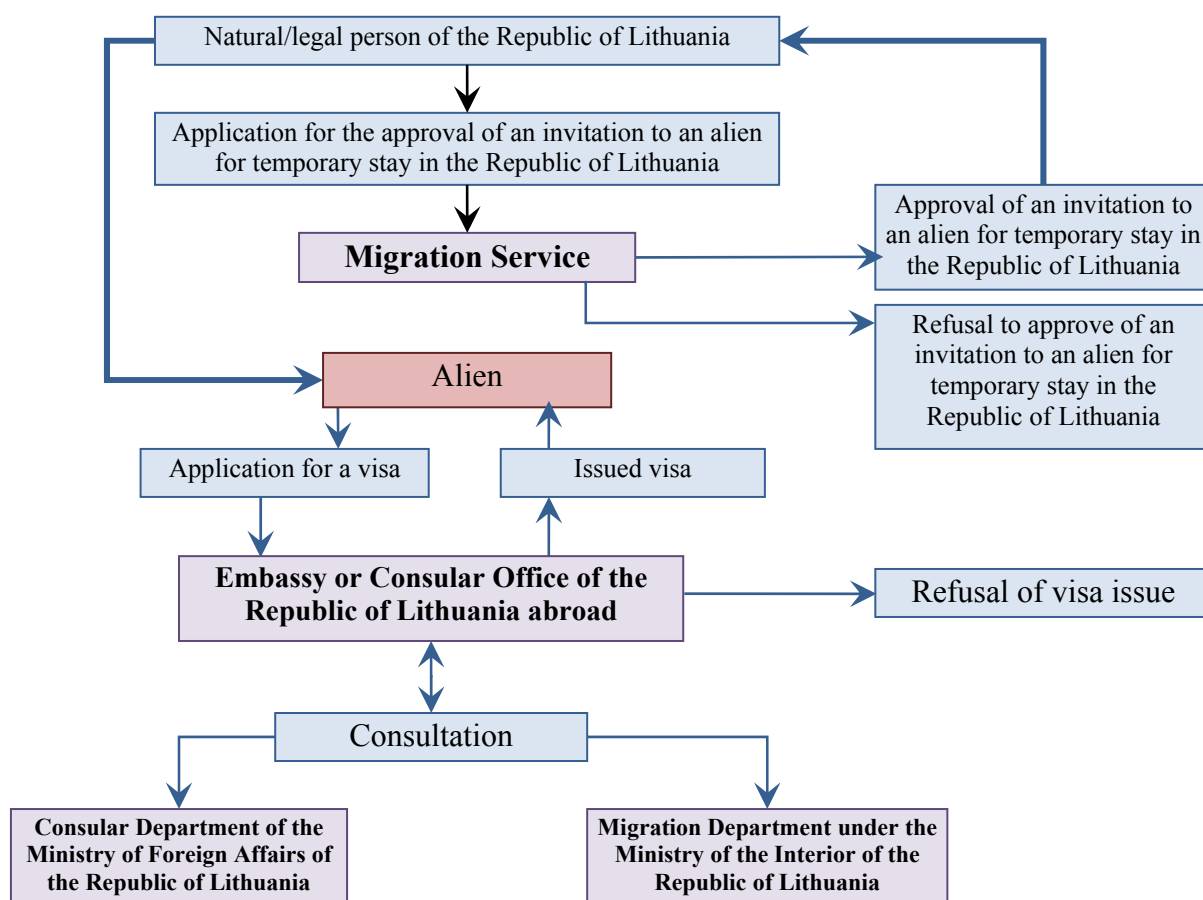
Natural/legal person of the Republic of Lithuania

Application for the approval of an invitation to an alien for temporary stay in the Republic of Lithuania

Migration Service

Approval of an invitation to an alien for temporary stay in the Republic of Lithuania

Refusal to approve of an invitation to an alien for temporary stay in the Republic of Lithuania

Alien

Application for a visa

Issued visa

Embassy or Consular Office of the Republic of Lithuania abroad

Refusal of visa issue

Consultation

Consular Department of the Ministry of Foreign Affairs of the Republic of Lithuania

Migration Department under the Ministry of the Interior of the Republic of Lithuania